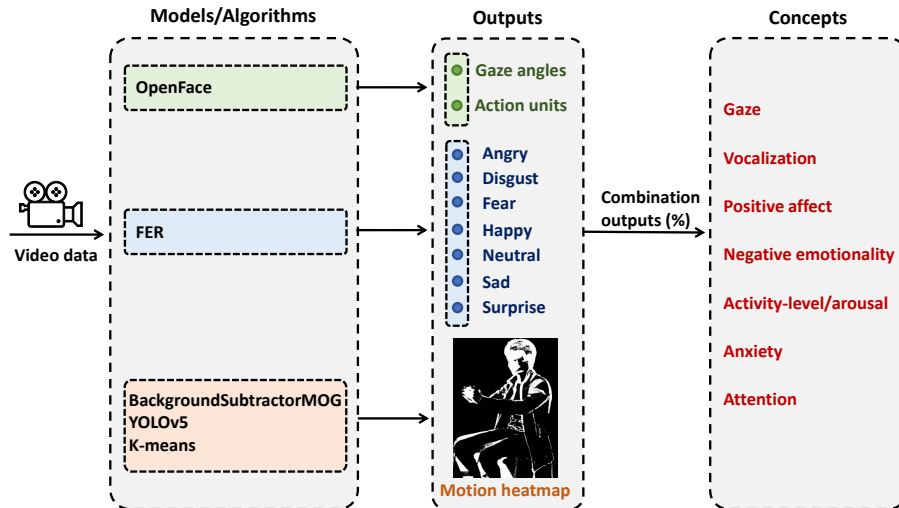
Models/Algorithms

Outputs

Concepts

Video data

OpenFace

FER

BackgroundSubtractorMOG
YOLOv5
K-means

Gaze angles
Action units

Angry
Disgust
Fear
Happy
Neutral
Sad
Surprise

Motion heatmap

Combination outputs (%)

Gaze
Vocalization
Positive affect
Negative emotionality
Activity-level/arousal
Anxiety
Attention